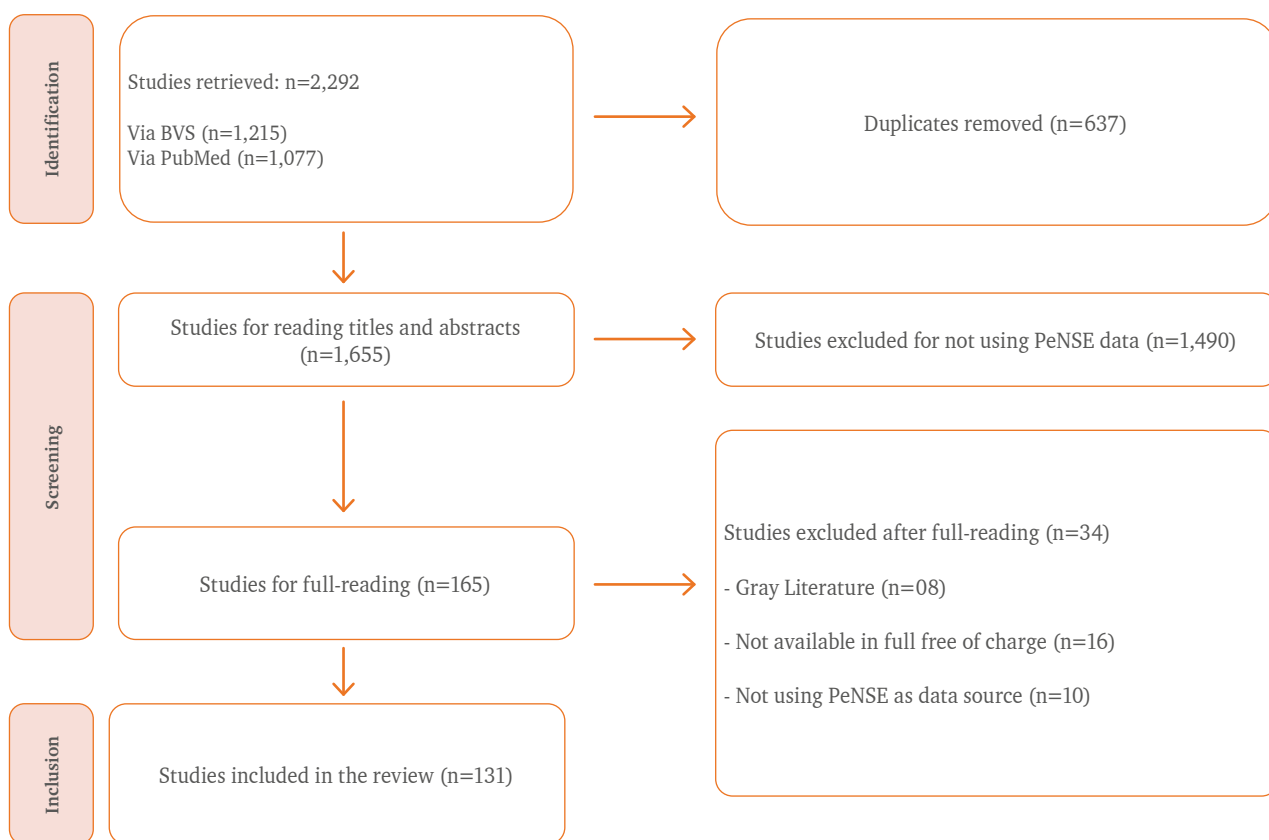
Identification

Studies retrieved: n=2,292

Via BVS (n=1,215)
Via PubMed (n=1,077)

Duplicates removed (n=637)

Screening

Studies for reading titles and abstracts (n=1,655)

Studies excluded for not using PeNSE data (n=1,490)

Studies for full-reading (n=165)

Studies excluded after full-reading (n=34)

- Gray Literature (n=08)

- Not available in full free of charge (n=16)

- Not using PeNSE as data source (n=10)

Inclusion

Studies included in the review (n=131)